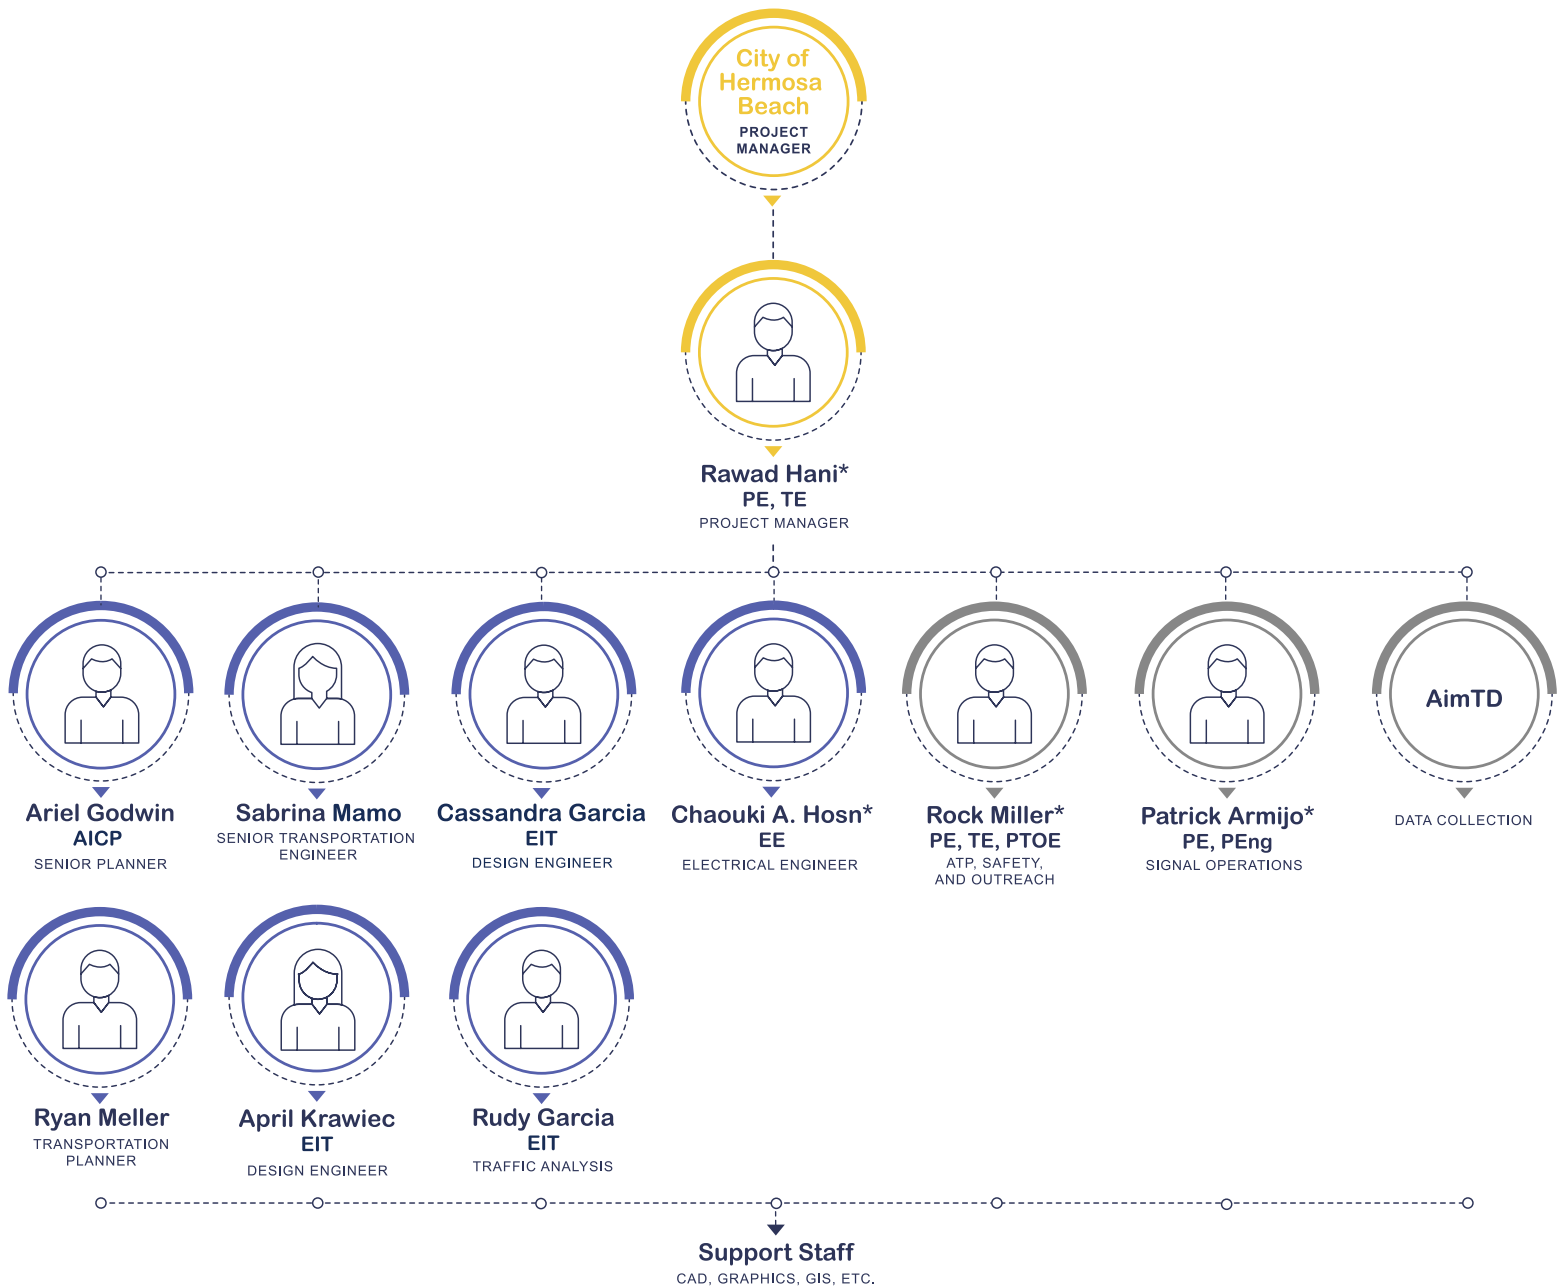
City of Hermosa Beach
PROJECT MANAGER

Rawad Hani*
PE, TE
PROJECT MANAGER

Ariel Godwin
AICP
SENIOR PLANNER

Sabrina Mamo
SENIOR TRANSPORTATION ENGINEER

Cassandra Garcia
EIT
DESIGN ENGINEER

Chaouki A. Hosn*
EE
ELECTRICAL ENGINEER

Rock Miller*
PE, TE, PTOE
ATP, SAFETY, AND OUTREACH

Patrick Armijo*
PE, PEng
SIGNAL OPERATIONS

AimTD
DATA COLLECTION

Ryan Meller
TRANSPORTATION PLANNER

April Krawiec
EIT
DESIGN ENGINEER

Rudy Garcia
EIT
TRAFFIC ANALYSIS

Support Staff
CAD, GRAPHICS, GIS, ETC.